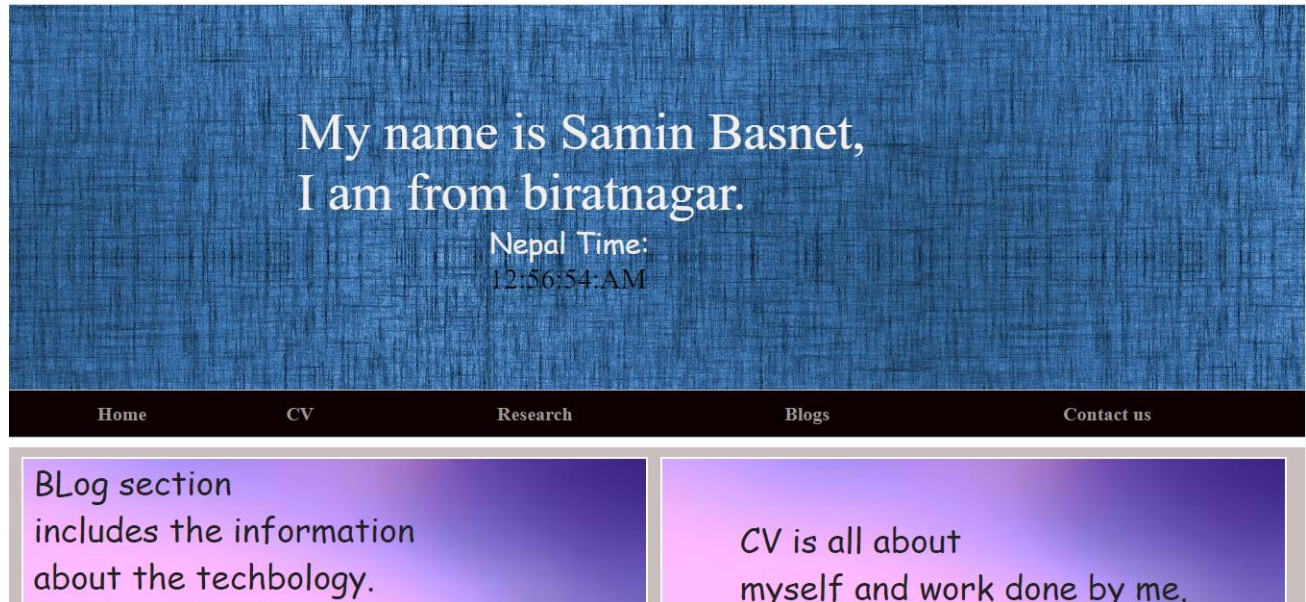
My name is Samin Basnet,
I am from biratnagar.

Nepal Time:
12:56:54:AM

Home CV Research Blogs Contact us

BLog section
includes the information
about the techbology.

CV is all about
myself and work done by me.